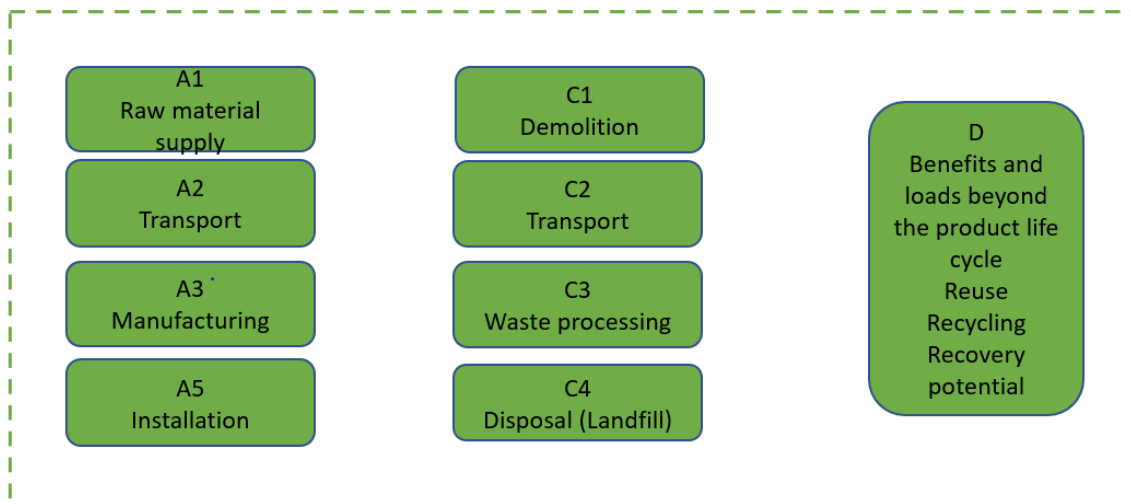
A1
Raw material supply

A2
Transport

A3
Manufacturing

A5
Installation

C1
Demolition

C2
Transport

C3
Waste processing

C4
Disposal (Landfill)

D
Benefits and loads beyond the product life cycle
Reuse
Recycling
Recovery potential